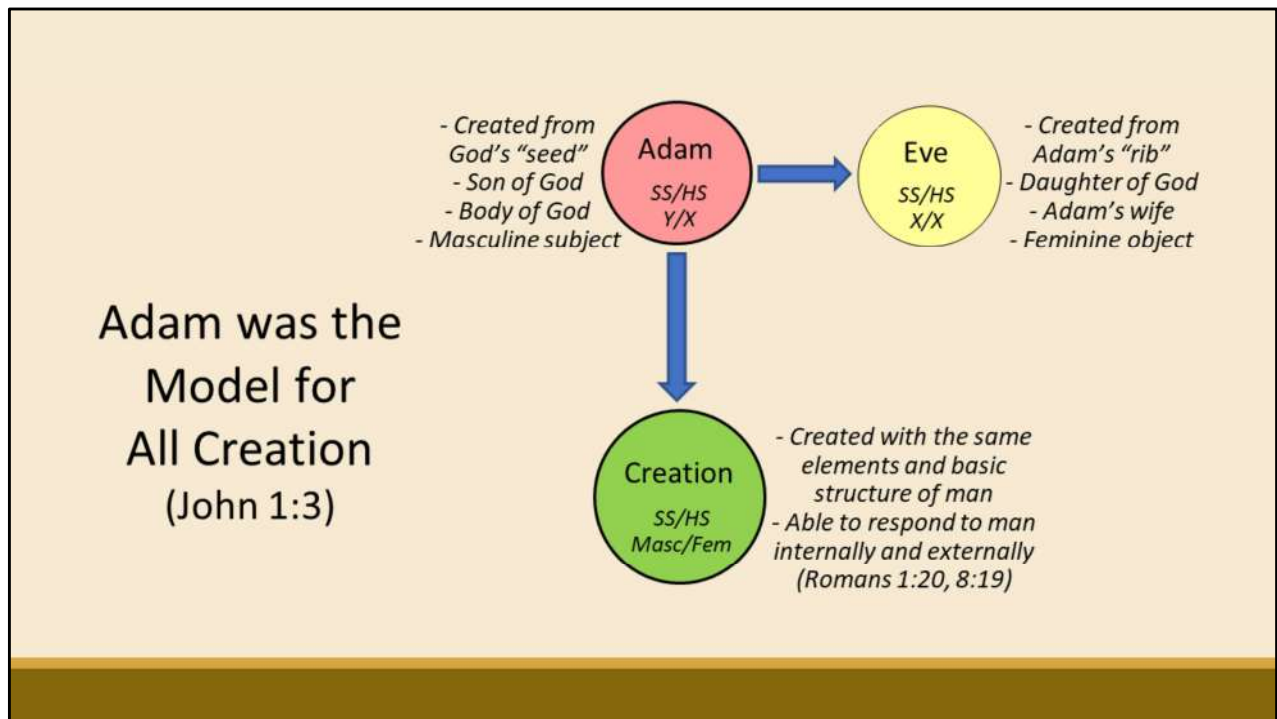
- Created from God's "seed"
- Son of God
- Body of God
- Masculine subject

Adam
SS/HS
Y/X

Eve
SS/HS
X/X

- Created from Adam's "rib"
- Daughter of God
- Adam's wife
- Feminine object

Adam was the Model for All Creation
(John 1:3)

Creation
SS/HS
Masc/Fem

- Created with the same elements and basic structure of man
- Able to respond to man internally and externally
(Romans 1:20, 8:19)